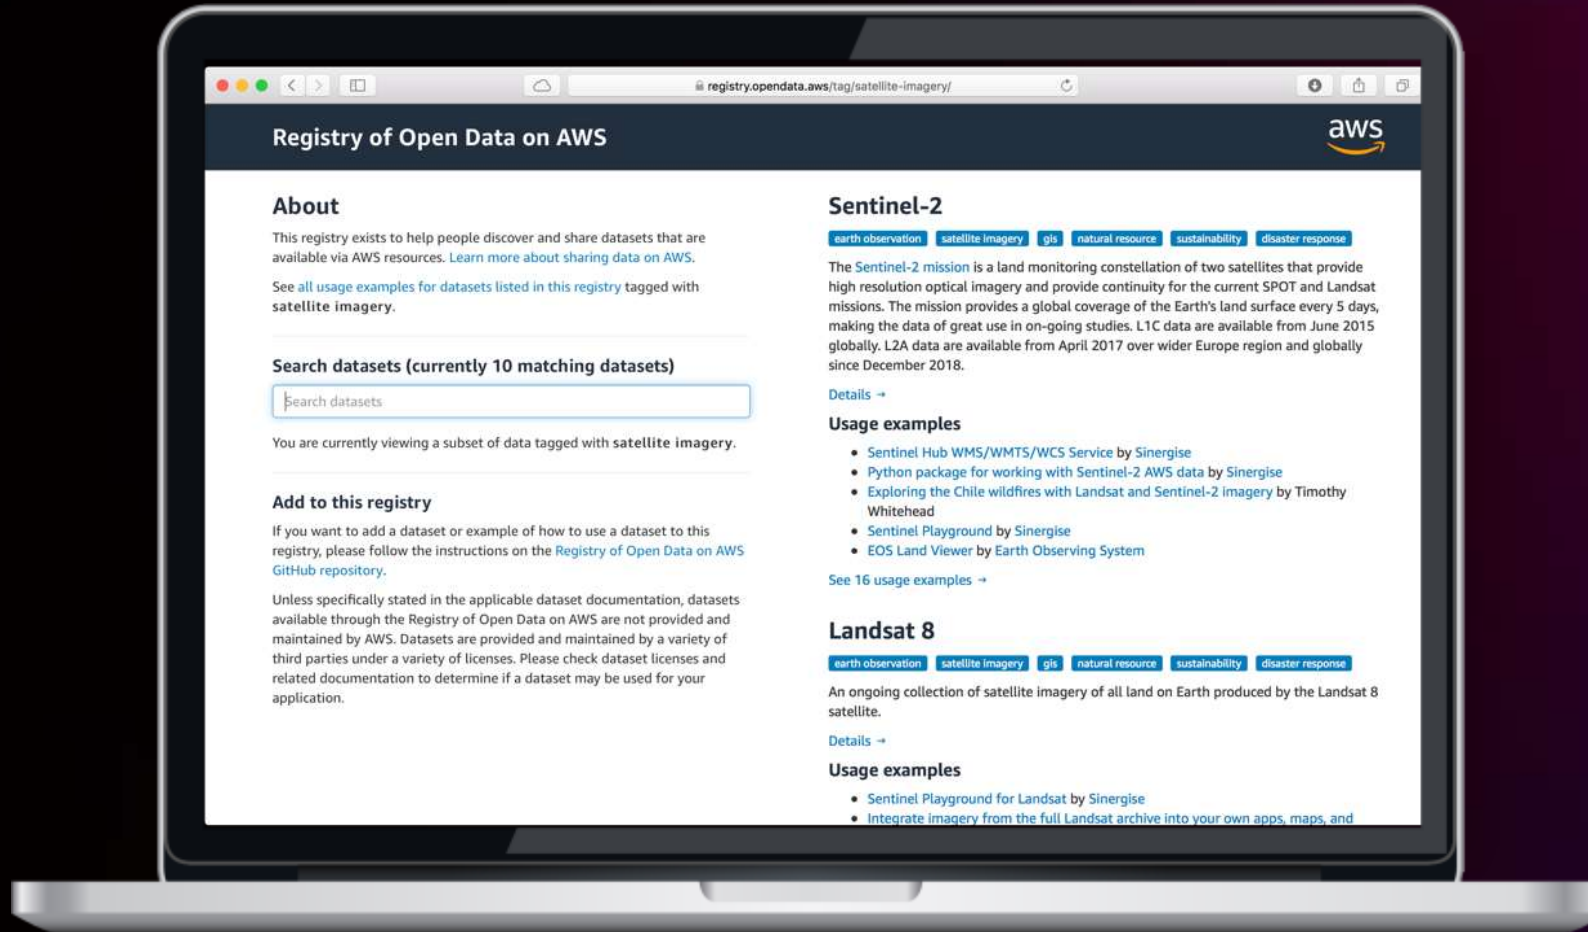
registry.opendata.aws/tag/satellite-imagery/

Registry of Open Data on AWS

aws

About

This registry exists to help people discover and share datasets that are available via AWS resources. Learn more about sharing data on AWS.

See all usage examples for datasets listed in this registry tagged with satellite imagery.

Search datasets (currently 10 matching datasets)

Search datasets

You are currently viewing a subset of data tagged with satellite imagery.

Add to this registry

If you want to add a dataset or example of how to use a dataset to this registry, please follow the instructions on the Registry of Open Data on AWS GitHub repository.

Unless specifically stated in the applicable dataset documentation, datasets available through the Registry of Open Data on AWS are not provided and maintained by AWS. Datasets are provided and maintained by a variety of third parties under a variety of licenses. Please check dataset licenses and related documentation to determine if a dataset may be used for your application.

Sentinel-2

earth observation satellite imagery gis natural resource sustainability disaster response

The Sentinel-2 mission is a land monitoring constellation of two satellites that provide high resolution optical imagery and provide continuity for the current SPOT and Landsat missions. The mission provides a global coverage of the Earth's land surface every 5 days, making the data of great use in on-going studies. L1C data are available from June 2015 globally. L2A data are available from April 2017 over wider Europe region and globally since December 2018.

Details →

Usage examples

• Sentinel Hub WMS/WMTS/WCS Service by Sinergise
• Python package for working with Sentinel-2 AWS data by Sinergise
• Exploring the Chile wildfires with Landsat and Sentinel-2 imagery by Timothy Whitehead
• Sentinel Playground by Sinergise
• EOS Land Viewer by Earth Observing System

See 16 usage examples →

Landsat 8

earth observation satellite imagery gis natural resource sustainability disaster response

An ongoing collection of satellite imagery of all land on Earth produced by the Landsat 8 satellite.

Details →

Usage examples

• Sentinel Playground for Landsat by Sinergise
• Integrate imagery from the full Landsat archive into your own apps, maps, and